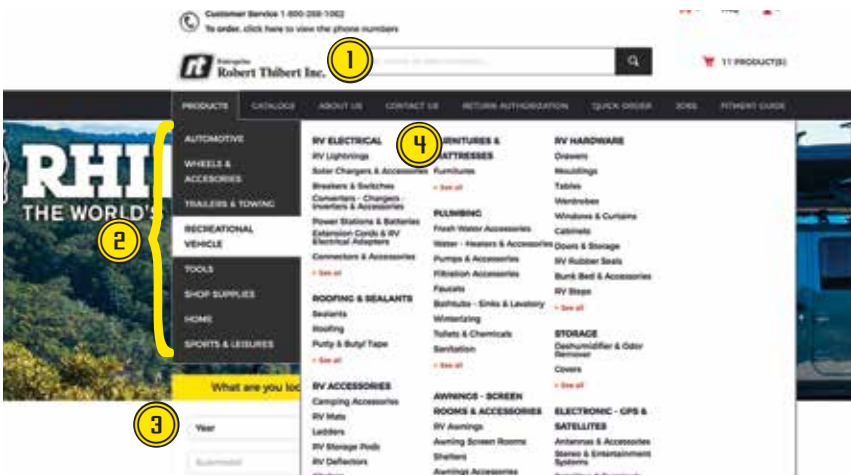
Customer Service 1-800-268-1062
To order, click here to view the phone numbers

Entreprise Robert Thibert Inc.

1

11 PRODUCT(S)

PRODUCTS CATALOG ABOUT US CONTACT US RETURN AUTHORIZATION QUICK ORDER JOBS FITMENT GUIDE

RHI
THE WORLD'S

2

AUTOMOTIVE
WHEELS & ACCESSORIES
TRAILERS & TOWING
RECREATIONAL VEHICLE
TOOLS
SHOP SUPPLIES
HOME
SPORTS & LEISURES

What are you loo

3

Year

RV ELECTRICAL
RV Lightnings
Solar Chargers & Accessories
Breakers & Switches
Converters - Chargers - Inverters & Accessories
Power Stations & Batteries
Extension Cords & RV Electrical Adapters
Connectors & Accessories
> See all

ROOFING & SEALANTS
Sealants
Roofing
Putty & Butyl Tape
> See all

RV ACCESSORIES
Camping Accessories
RV Mats
Ladders
RV Storage Pods
RV Deflectors

4

FURNITURES & MATTRESSES
Furnitures
> See all

PLUMBING
Fresh Water Accessories
Water - Heaters & Accessories
Pumps & Accessories
Filtration Accessories
Faucets
Bathtubs - Sinks & Lavatory
Winterizing
Toilets & Chemicals
Sanitation
> See all

AWNINGS - SCREEN ROOMS & ACCESSORIES
RV Awnings
Awning Screen Rooms
Shelters
Awnings Accessories

RV HARDWARE
Drawers
Mouldings
Tables
Wardrobes
Windows & Curtains
Cabinets
Doors & Storage
RV Rubber Seals
Bunk Bed & Accessories
RV Steps
> See all

STORAGE
Deshumidifier & Odor Remover
Covers
> See all

ELECTRONIC - GPS & SATELLITES
Antennas & Accessories
Stereo & Entertainment Systems